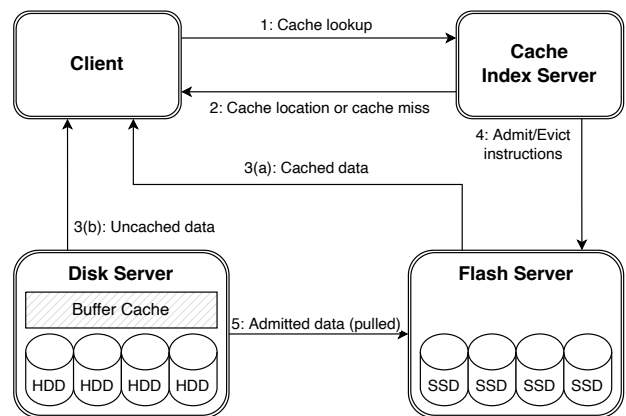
Client

1: Cache lookup

Cache Index Server

2: Cache location or cache miss

4: Admit/Evict instructions

3(a): Cached data

3(b): Uncached data

Disk Server

Buffer Cache

HDD HDD HDD HDD

5: Admitted data (pulled)

Flash Server

SSD SSD SSD SSD